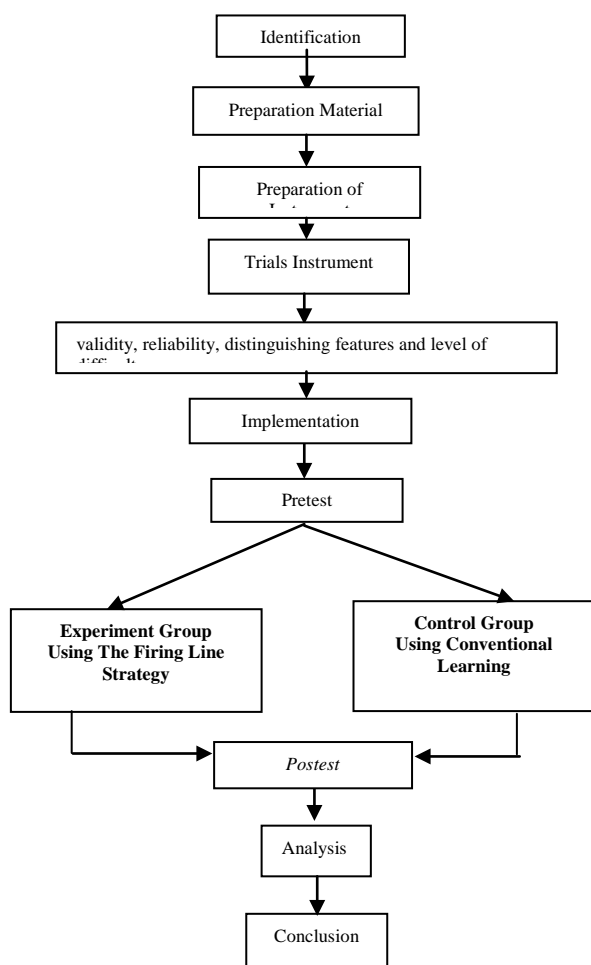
Identification

Preparation Material

Preparation of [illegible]

Trials Instrument

validity, reliability, distinguishing features and level of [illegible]

Implementation

Pretest

**Experiment Group Using The Firing Line Strategy**

**Control Group Using Conventional Learning**

*Postest*

Analysis

Conclusion